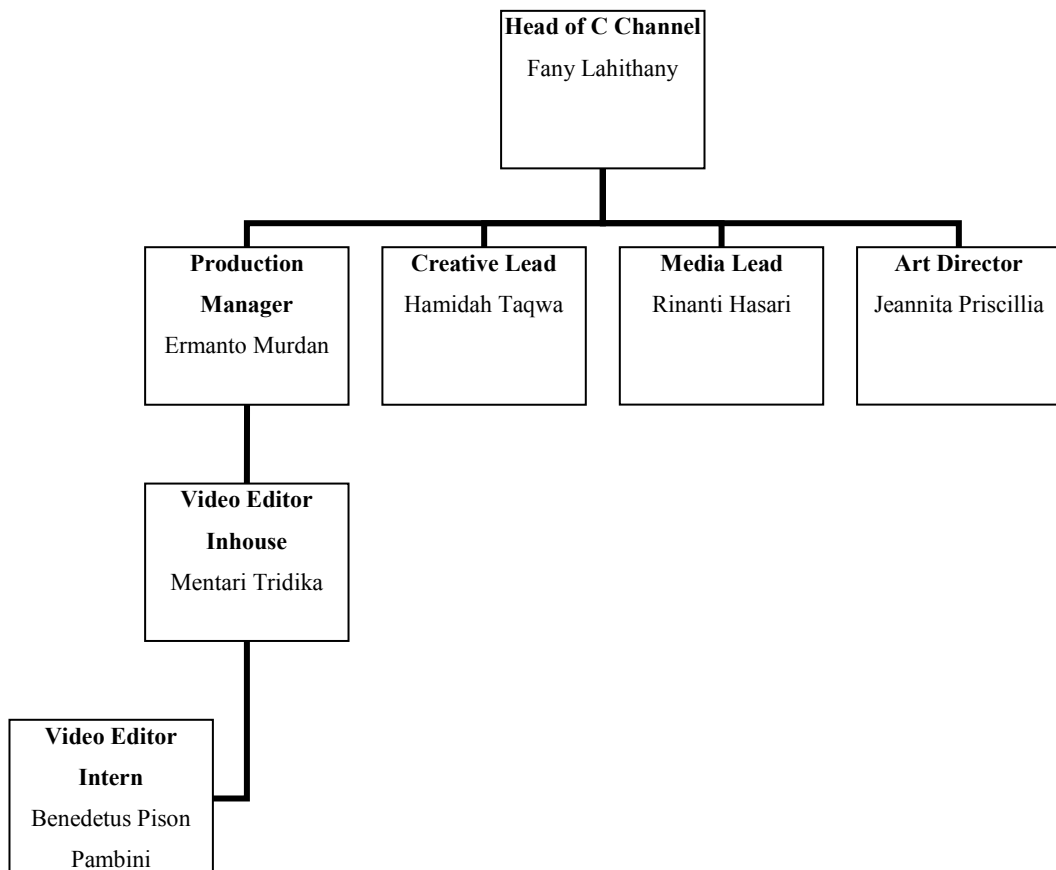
Head of C Channel
Fany Lahithany

Production Manager
Ermanto Murdan

Creative Lead
Hamidah Taqwa

Media Lead
Rinanti Hasari

Art Director
Jeannita Priscillia

Video Editor Inhouse
Mentari Tridika

Video Editor Intern
Benedetus Pison Pambini